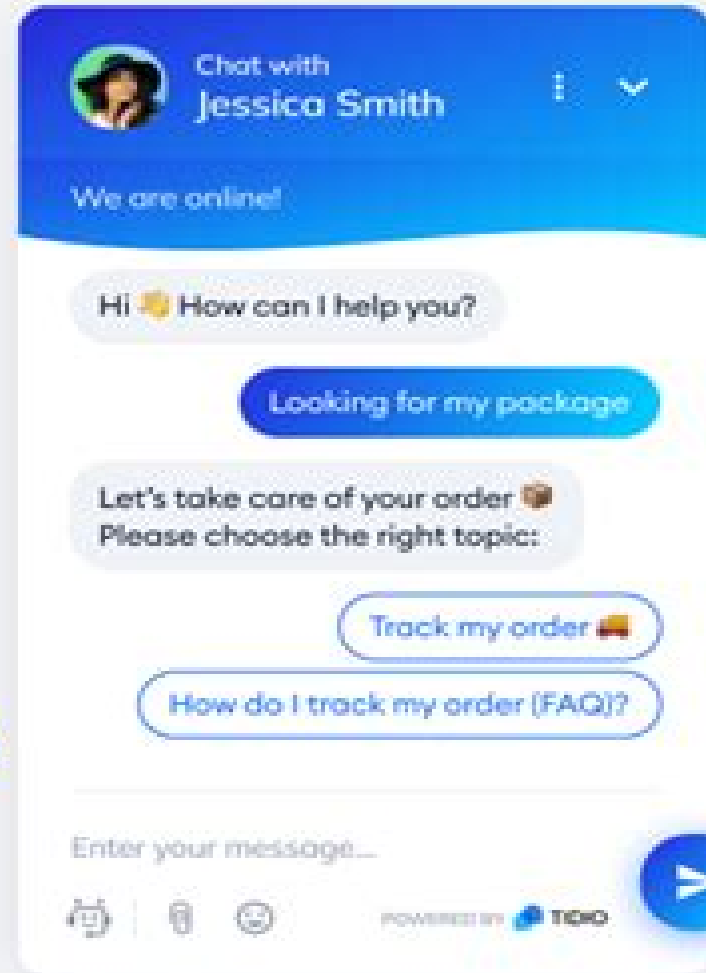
Chat with
Jessica Smith

We are online!

Hi 👋 How can I help you?

Looking for my package

Let's take care of your order 📦
Please choose the right topic:

Track my order 🚚

How do I track my order (FAQ)?

Enter your message...

POWERED BY TIDIO